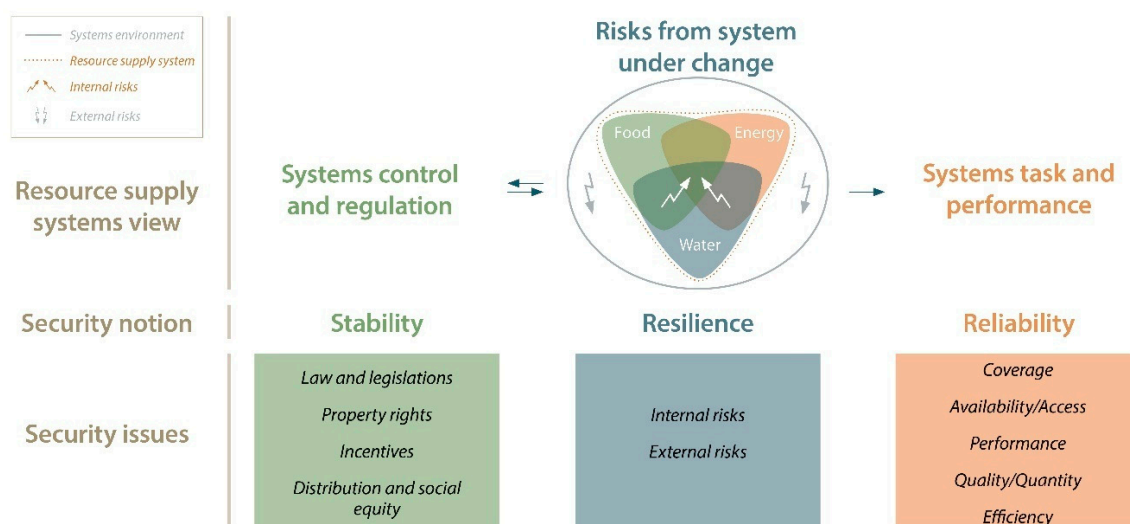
Systems environment
Resource supply system
Internal risks
External risks

Resource supply systems view

Systems control and regulation

Risks from system under change

Food
Energy
Water

Systems task and performance

Security notion

Stability

Resilience

Reliability

Security issues

Law and legislations
Property rights
Incentives
Distribution and social equity

Internal risks
External risks

Coverage
Availability/Access
Performance
Quality/Quantity
Efficiency